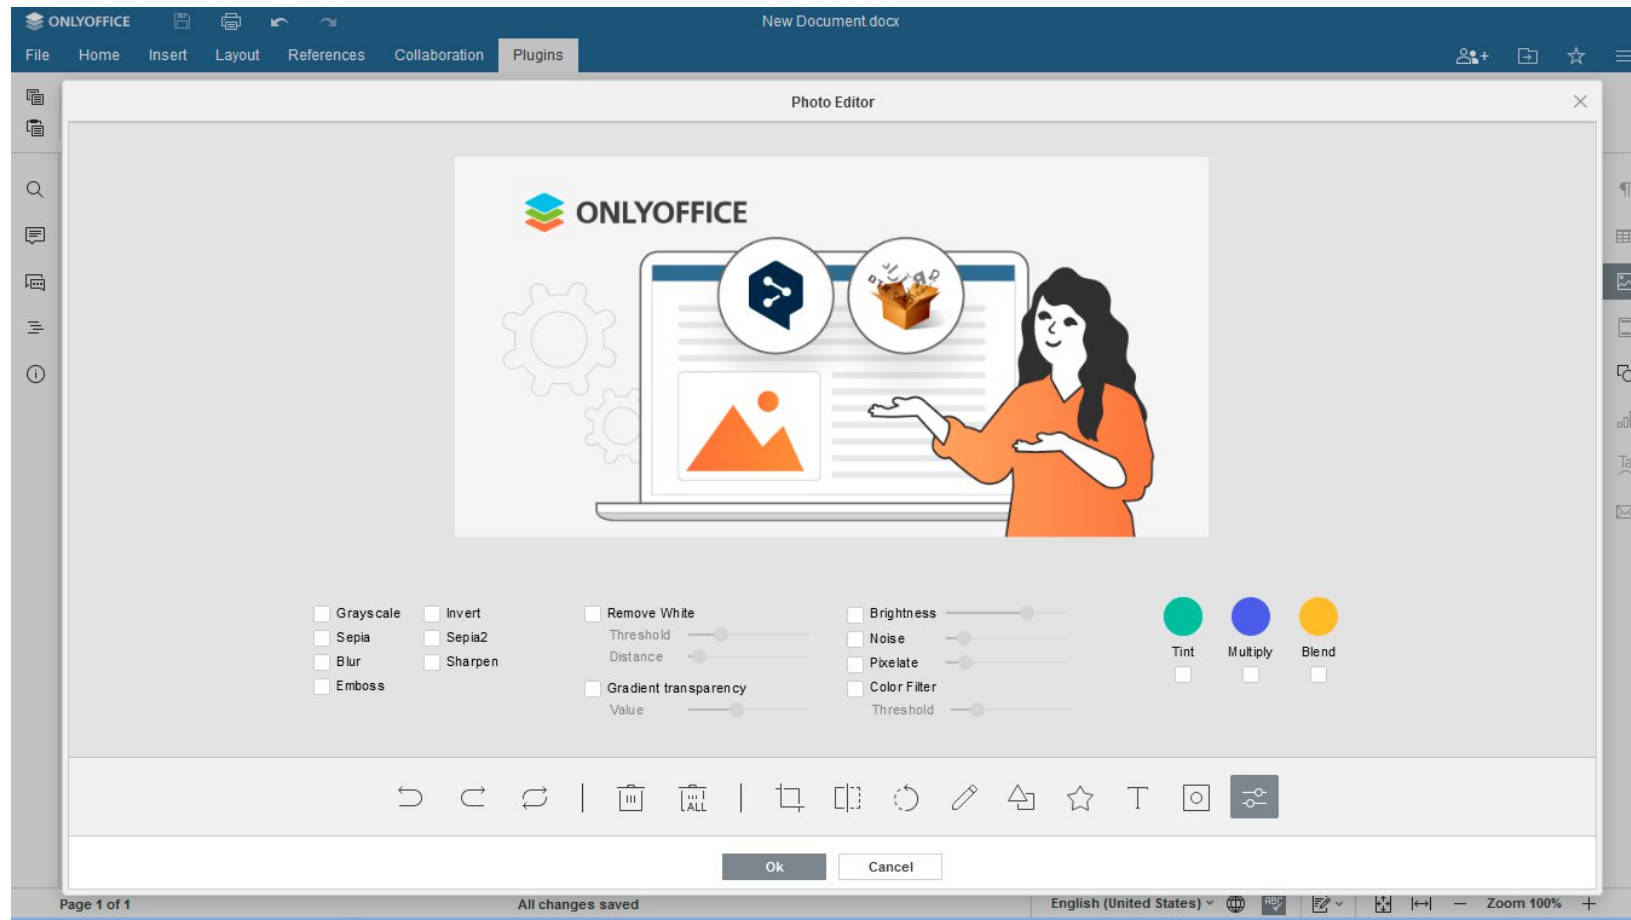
ONLYOFFICE

New Document.docx

File Home Insert Layout References Collaboration Plugins

Photo Editor

ONLYOFFICE

Grayscale
Sepia
Blur
Emboss

Invert
Sepia2
Sharpen

Remove White
Threshold
Distance

Gradient transparency
Value

Brightness
Noise
Pixelate
Color Filter
Threshold

Tint
Multiply
Blend

ALL

Ok
Cancel

Page 1 of 1

All changes saved

English (United States)

Zoom 100%